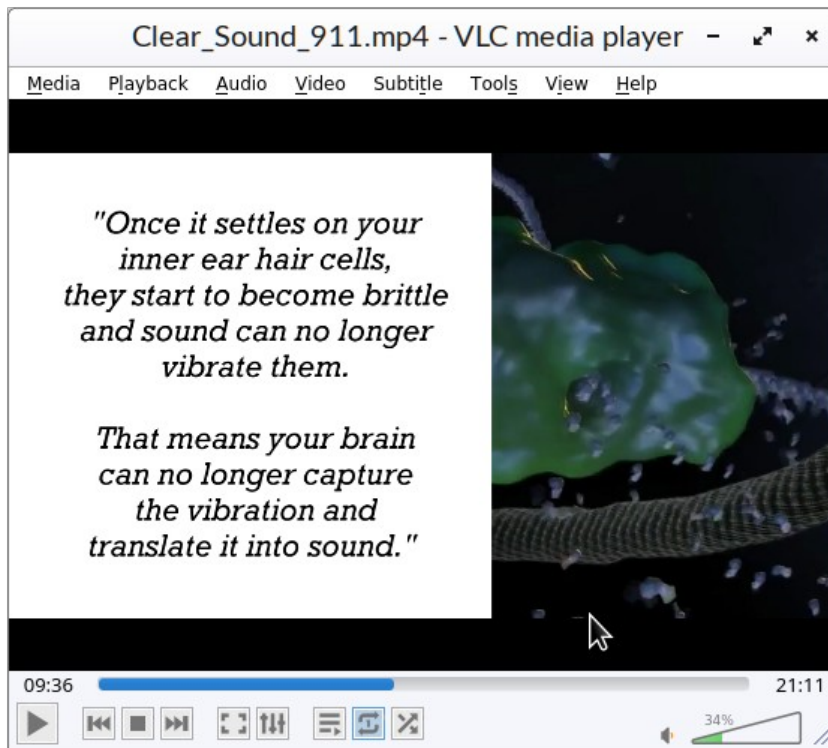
Clear_Sound_911.mp4 - VLC media player

Media Playback Audio Video Subtitle Tools View Help

"Once it settles on your inner ear hair cells, they start to become brittle and sound can no longer vibrate them.

That means your brain can no longer capture the vibration and translate it into sound."

09:36

21:11

34%